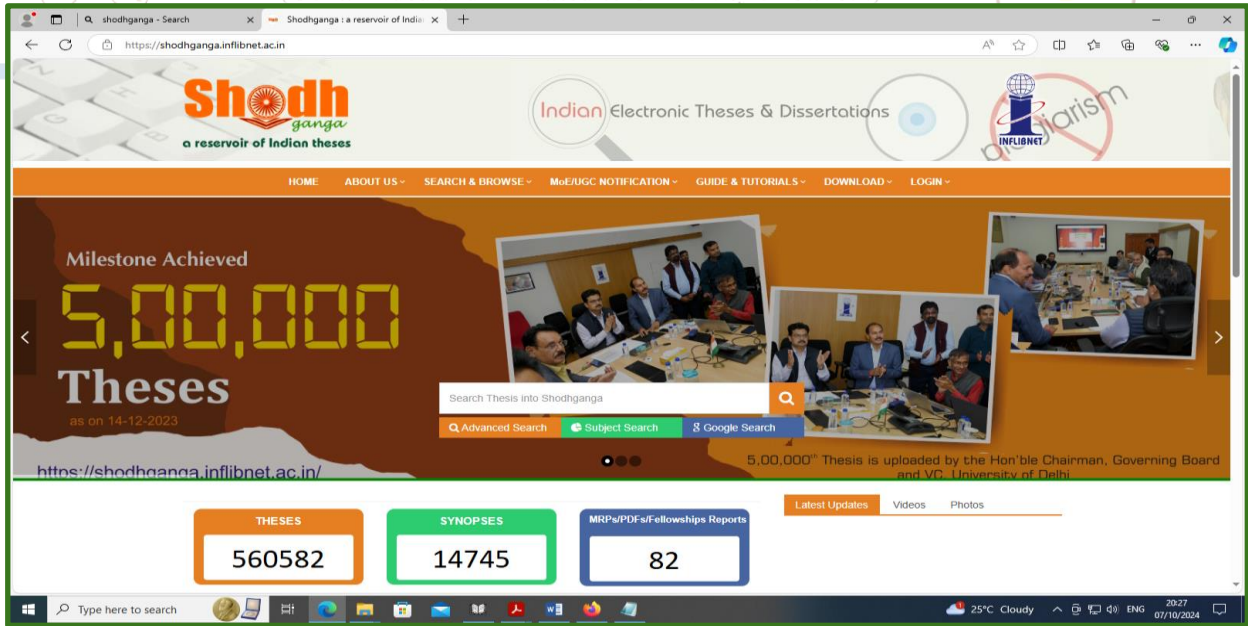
shodhganga - Search
Shodhganga : a reservoir of Indian
https://shodhganga.inflibnet.ac.in

Shodh ganga
a reservoir of Indian theses

Indian Electronic Theses & Dissertations

INFLIBNET

HOME ABOUT US SEARCH & BROWSE MoE/UGC NOTIFICATION GUIDE & TUTORIALS DOWNLOAD LOGIN

Milestone Achieved
5,00,000
Theses
as on 14-12-2023

Search Thesis into Shodhganga
Advanced Search
Subject Search
Google Search

https://shodhganga.inflibnet.ac.in/

5,00,000$^{th}$ Thesis is uploaded by the Hon'ble Chairman, Governing Board and VC, University of Delhi

THESES
560582

SYNOPSES
14745

MRPs/PDFs/Fellowships Reports
82

Latest Updates Videos Photos

Type here to search
25°C Cloudy ENG 20:27 07/10/2024